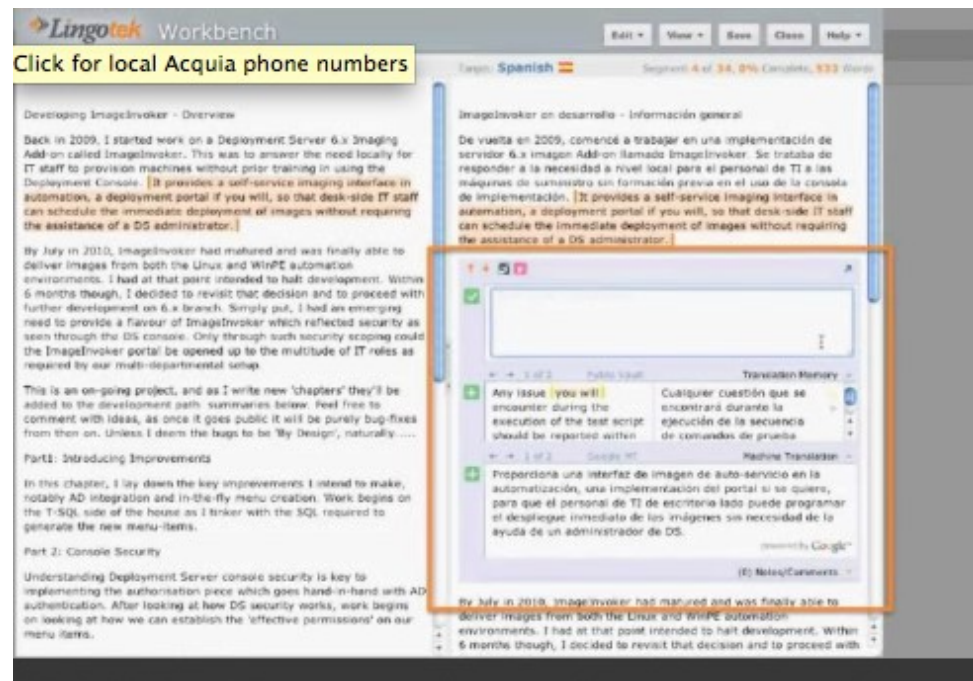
Lingotek Workbench

Edit ▾ View ▾ Save Close Help ▾

Click for local Acquia phone numbers

Target: Spanish

Segment 4 of 34, 0% Complete, 533 Words

Developing ImageInvoker - Overview

Back in 2009, I started work on a Deployment Server 6.x Imaging Add-on called ImageInvoker. This was to answer the need locally for IT staff to provision machines without prior training in using the Deployment Console. [It provides a self-service imaging interface in automation, a deployment portal if you will, so that desk-side IT staff can schedule the immediate deployment of images without requiring the assistance of a DS administrator.]

By July in 2010, ImageInvoker had matured and was finally able to deliver images from both the Linux and WinPE automation environments. I had at that point intended to halt development. Within 6 months though, I decided to revisit that decision and to proceed with further development on 6.x branch. Simply put, I had an emerging need to provide a flavour of ImageInvoker which reflected security as seen through the DS console. Only through such security scoping could the ImageInvoker portal be opened up to the multitude of IT roles as required by our multi-departmental setup.

This is an on-going project, and as I write new 'chapters' they'll be added to the development path summaries below. Feel free to comment with ideas, as once it goes public it will be purely bug-fixes from then on. Unless I deem the bugs to be 'By Design', naturally.....

Part1: Introducing Improvements

In this chapter, I lay down the key improvements I intend to make, notably AD integration and in-the-fly menu creation. Work begins on the T-SQL side of the house as I tinker with the SQL required to generate the new menu-items.

Part 2: Console Security

Understanding Deployment Server console security is key to implementing the authorisation piece which goes hand-in-hand with AD authentication. After looking at how DS security works, work begins on looking at how we can establish the 'effective permissions' on our menu items.

ImageInvoker en desarrollo - Información general

De vuelta en 2009, comencé a trabajar en una implementación de servidor 6.x imagen Add-on llamado ImageInvoker. Se trataba de responder a la necesidad a nivel local para el personal de TI a las máquinas de suministro sin formación previa en el uso de la consola de implementación. [It provides a self-service imaging interface in automation, a deployment portal if you will, so that desk-side IT staff can schedule the immediate deployment of images without requiring the assistance of a DS administrator.]

1 of 2 Public Vault Translation Memory

Any issue you will encounter during the execution of the test script should be reported witten

Cualquier cuestión que se encontrará durante la ejecución de la secuencia de comandos de prueba

1 of 2 Google MT Machine Translation

Proporciona una interfaz de imagen de auto-servicio en la automatización, una implementación del portal si se quiere, para que el personal de TI de escritorio lado puede programar el despliegue inmediato de las imágenes sin necesidad de la ayuda de un administrador de DS.

powered by Google

(0) Notes/Comments

By July in 2010, ImageInvoker had matured and was finally able to deliver images from both the Linux and WinPE automation environments. I had at that point intended to halt development. Within 6 months though, I decided to revisit that decision and to proceed with